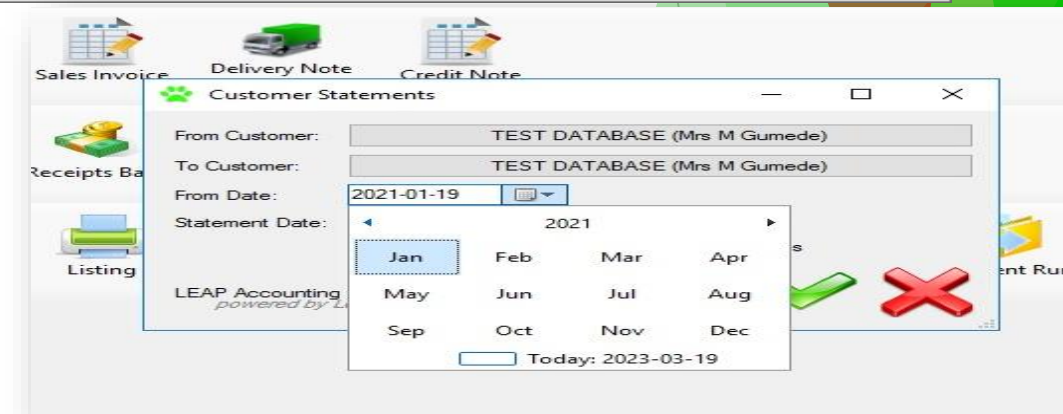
Sales Invoice
Delivery Note
Credit Note
Customer Statements
From Customer: TEST DATABASE (Mrs M Gumede)
To Customer: TEST DATABASE (Mrs M Gumede)
Receipts Ba
From Date: 2021-01-19
Statement Date:
Listing
LEAP Accounting
powered by L
2021
| Jan | Feb | Mar | Apr |
|---|---|---|---|
| May | Jun | Jul | Aug |
| Sep | Oct | Nov | Dec |

Today: 2023-03-19
s
ent Ru